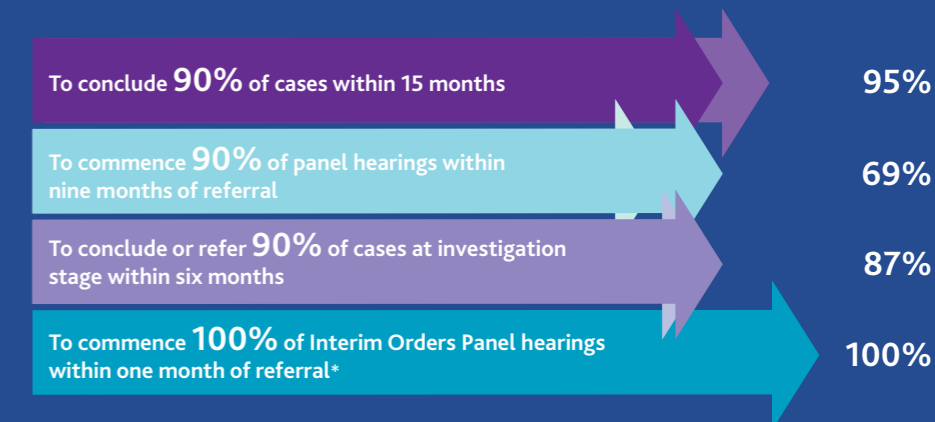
To conclude 90% of cases within 15 months

95%

To commence 90% of panel hearings within nine months of referral

69%

To conclude or refer 90% of cases at investigation stage within six months

87%

To commence 100% of Interim Orders Panel hearings within one month of referral*

100%